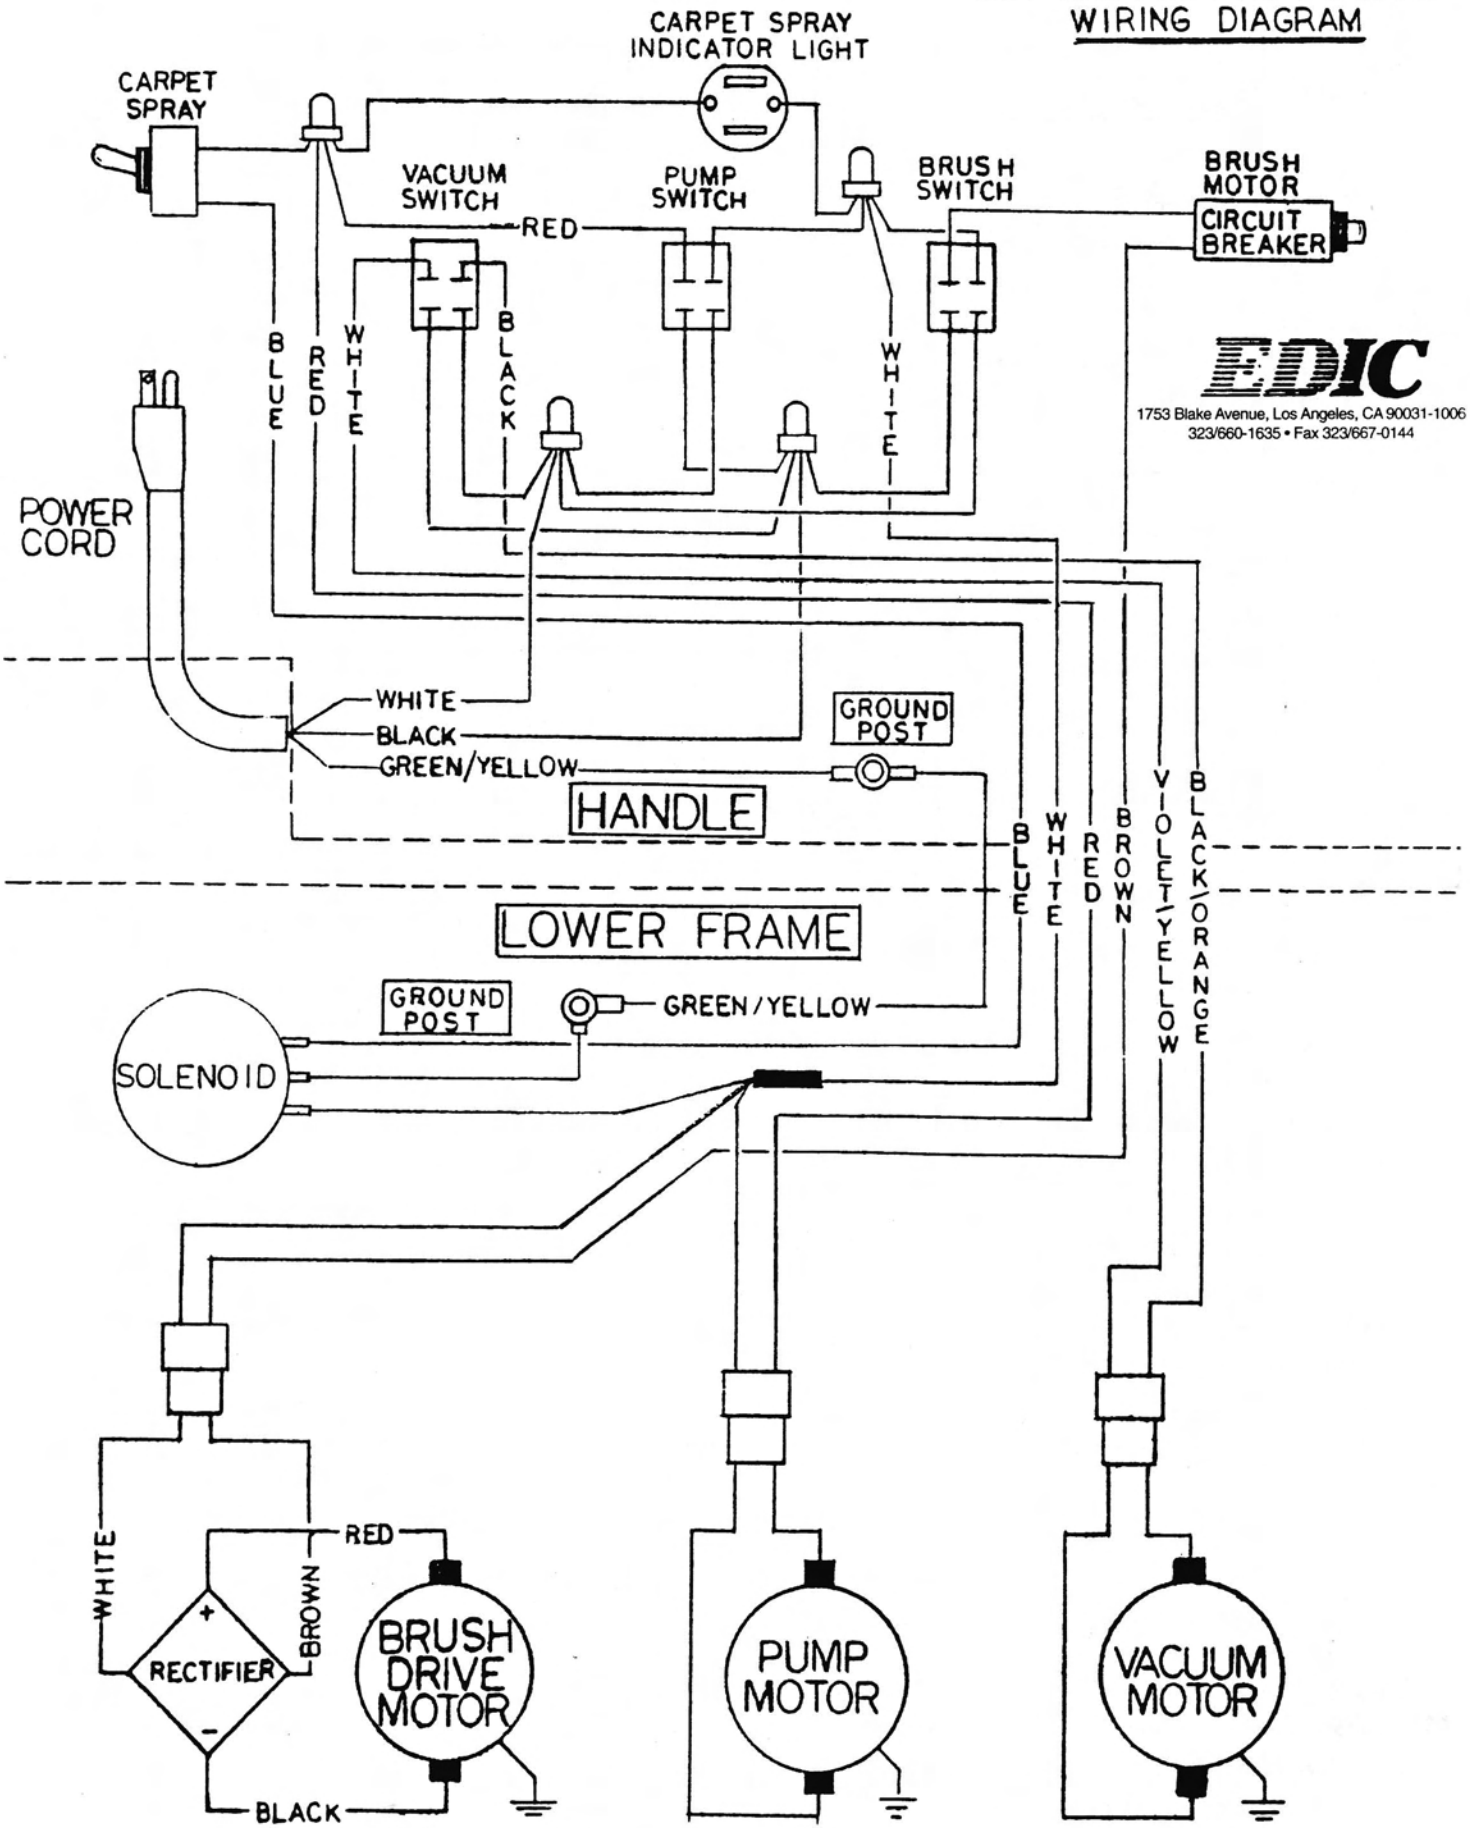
WIRING DIAGRAM

CARPET SPRAY INDICATOR LIGHT

CARPET SPRAY

VACUUM SWITCH

PUMP SWITCH

BRUSH SWITCH

BRUSH MOTOR CIRCUIT BREAKER

RED

BLUE

RED

WHITE

BLACK

WHITE

EDIC
1753 Blake Avenue, Los Angeles, CA 90031-1006
323/660-1635 • Fax 323/667-0144

POWER CORD

WHITE
BLACK
GREEN/YELLOW

GROUND POST

HANDLE

BLUE
WHITE
RED
BROWN
VIOLET/YELLOW
BLACK/ORANGE

LOWER FRAME

GROUND POST

GREEN/YELLOW

SOLENOID

RED

WHITE

BROWN

+

RECTIFIER

-

BLACK

BRUSH DRIVE MOTOR

PUMP MOTOR

VACUUM MOTOR